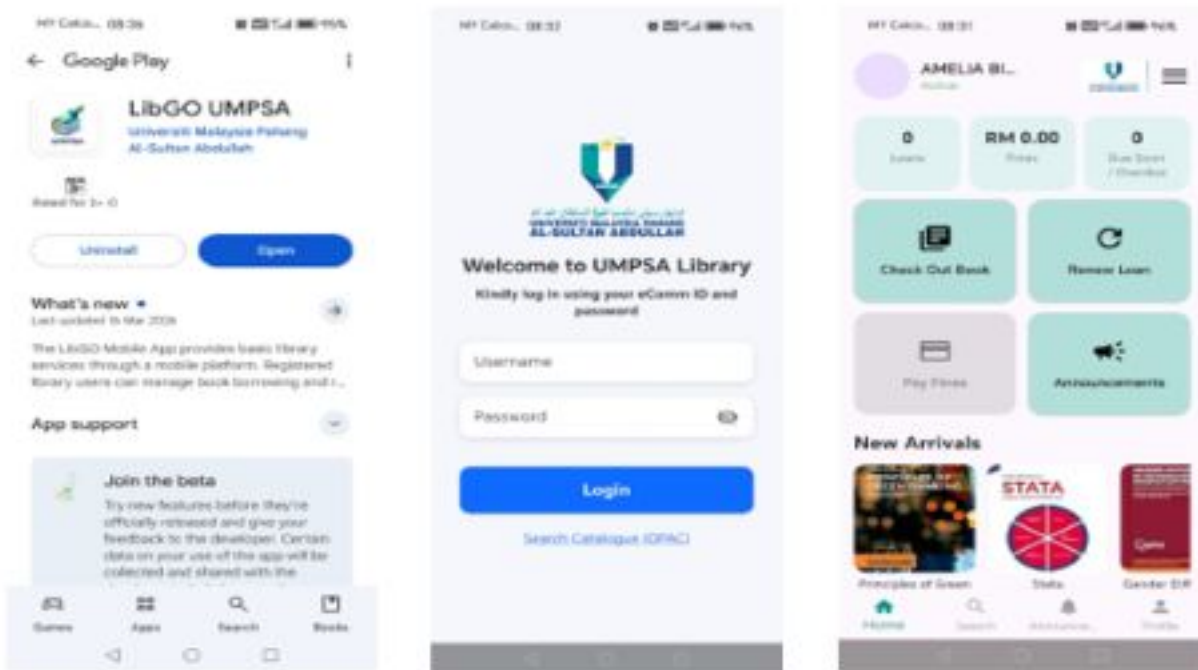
MY Celco. 08:36

← Google Play

LibGO UMPSA

Universiti Malaysia Pahang Al-Sultan Abdullah

Rated for 3+

Uninstall

Open

What's new •

Last updated 15 Mar 2024

The LibGO Mobile App provides basic library services through a mobile platform. Registered library users can manage book borrowing and r...

App support

Join the beta

Try new features before they're officially released and give your feedback to the developer. Certain data on your use of the app will be collected and shared with the

Games Apps Search Books

MY Celco. 08:32

UNIVERSITI MALAYSIA PAHANG AL-SULTAN ABDULLAH

Welcome to UMPSA Library

Kindly log in using your eComm ID and password

Username

Password

Login

Search Catalogue (OPAC)

MY Celco. 08:31

AMELIA BI...

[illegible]

0
Loans

RM 0.00
Fines

0
Due Soon / Overdue

Check Out Book

Renew Loan

Pay Fines

Announcements

New Arrivals

STATA

Principles of Green

Stata

Gender Diff

Home Search Announce... Profile